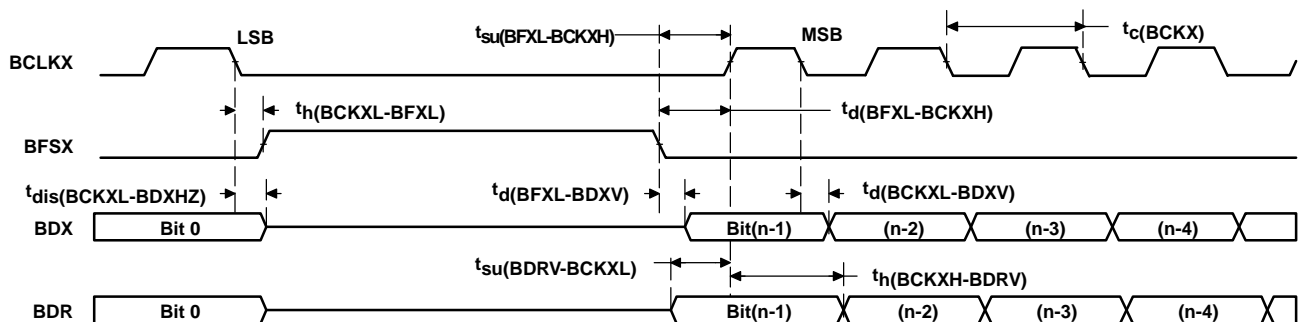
LSB

$t_{su(BFXL\text{-}BCKXH)}$

MSB

$t_{c(BCKX)}$

BCLKX

$t_{h(BCKXL\text{-}BFXL)}$

$t_{d(BFXL\text{-}BCKXH)}$

BFSX

$t_{dis(BCKXL\text{-}BDXHZ)}$

$t_{d(BFXL\text{-}BDXV)}$

$t_{d(BCKXL\text{-}BDXV)}$

BDX

Bit 0

Bit(n-1)

(n-2)

(n-3)

(n-4)

$t_{su(BDRV\text{-}BCKXL)}$

$t_{h(BCKXH\text{-}BDRV)}$

BDR

Bit 0

Bit(n-1)

(n-2)

(n-3)

(n-4)